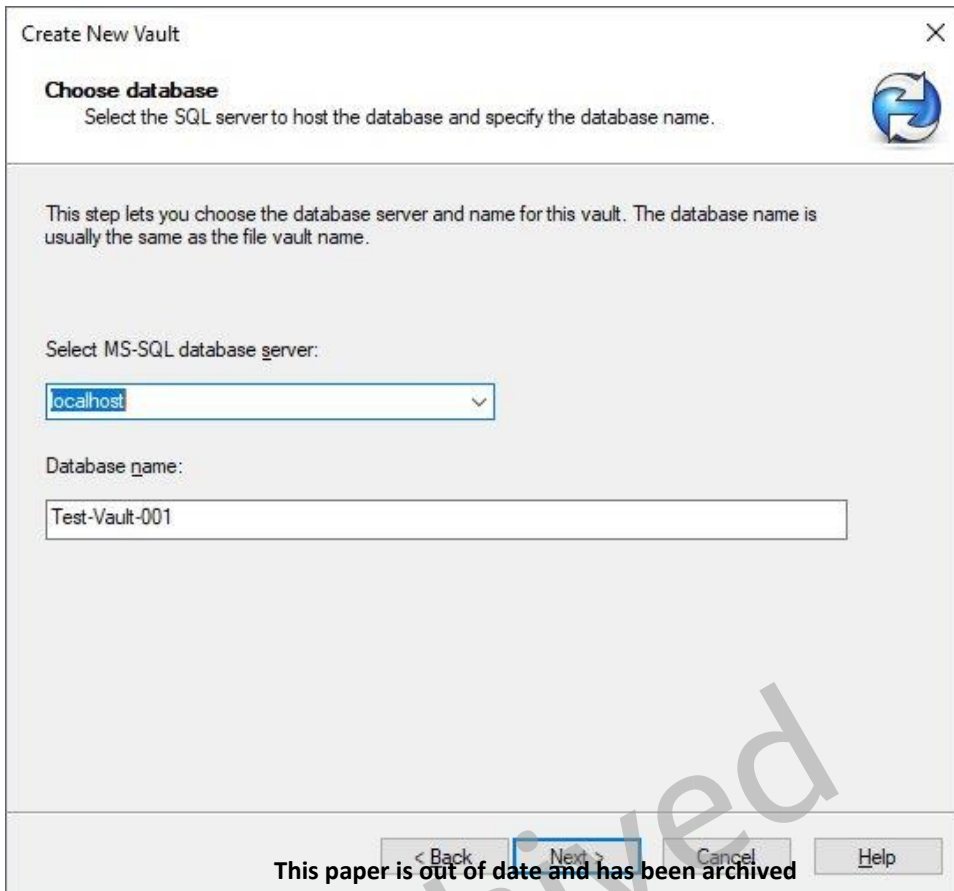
Create New Vault

Choose database
Select the SQL server to host the database and specify the database name.

This step lets you choose the database server and name for this vault. The database name is usually the same as the file vault name.

Select MS-SQL database server:

localhost

Database name:

Test-Vault-001

ved

< Back Next > Cancel Help

This paper is out of date and has been archived